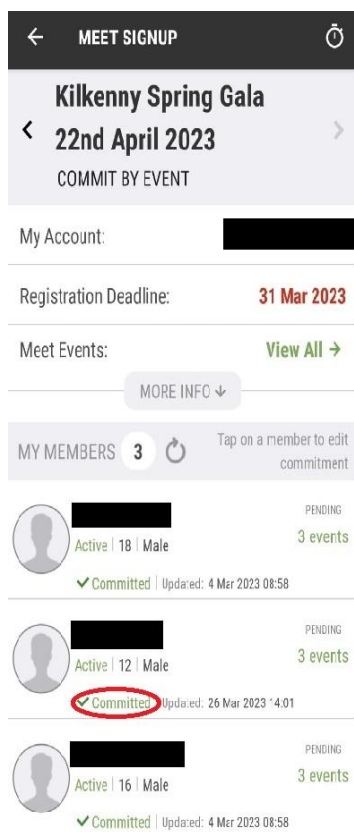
← MEET SIGNUP

Kilkenny Spring Gala
22nd April 2023
COMMIT BY EVENT

My Account:

Registration Deadline: 31 Mar 2023

Meet Events: View All →

MORE INFO ↓

MY MEMBERS 3

Tap on a member to edit commitment

Active | 18 | Male
PENDING
3 events
✓ Committed | Updated: 4 Mar 2023 08:58

Active | 12 | Male
PENDING
3 events
✓ Committed | Updated: 26 Mar 2023 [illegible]4:01

Active | 16 | Male
PENDING
3 events
✓ Committed | Updated: 4 Mar 2023 08:58